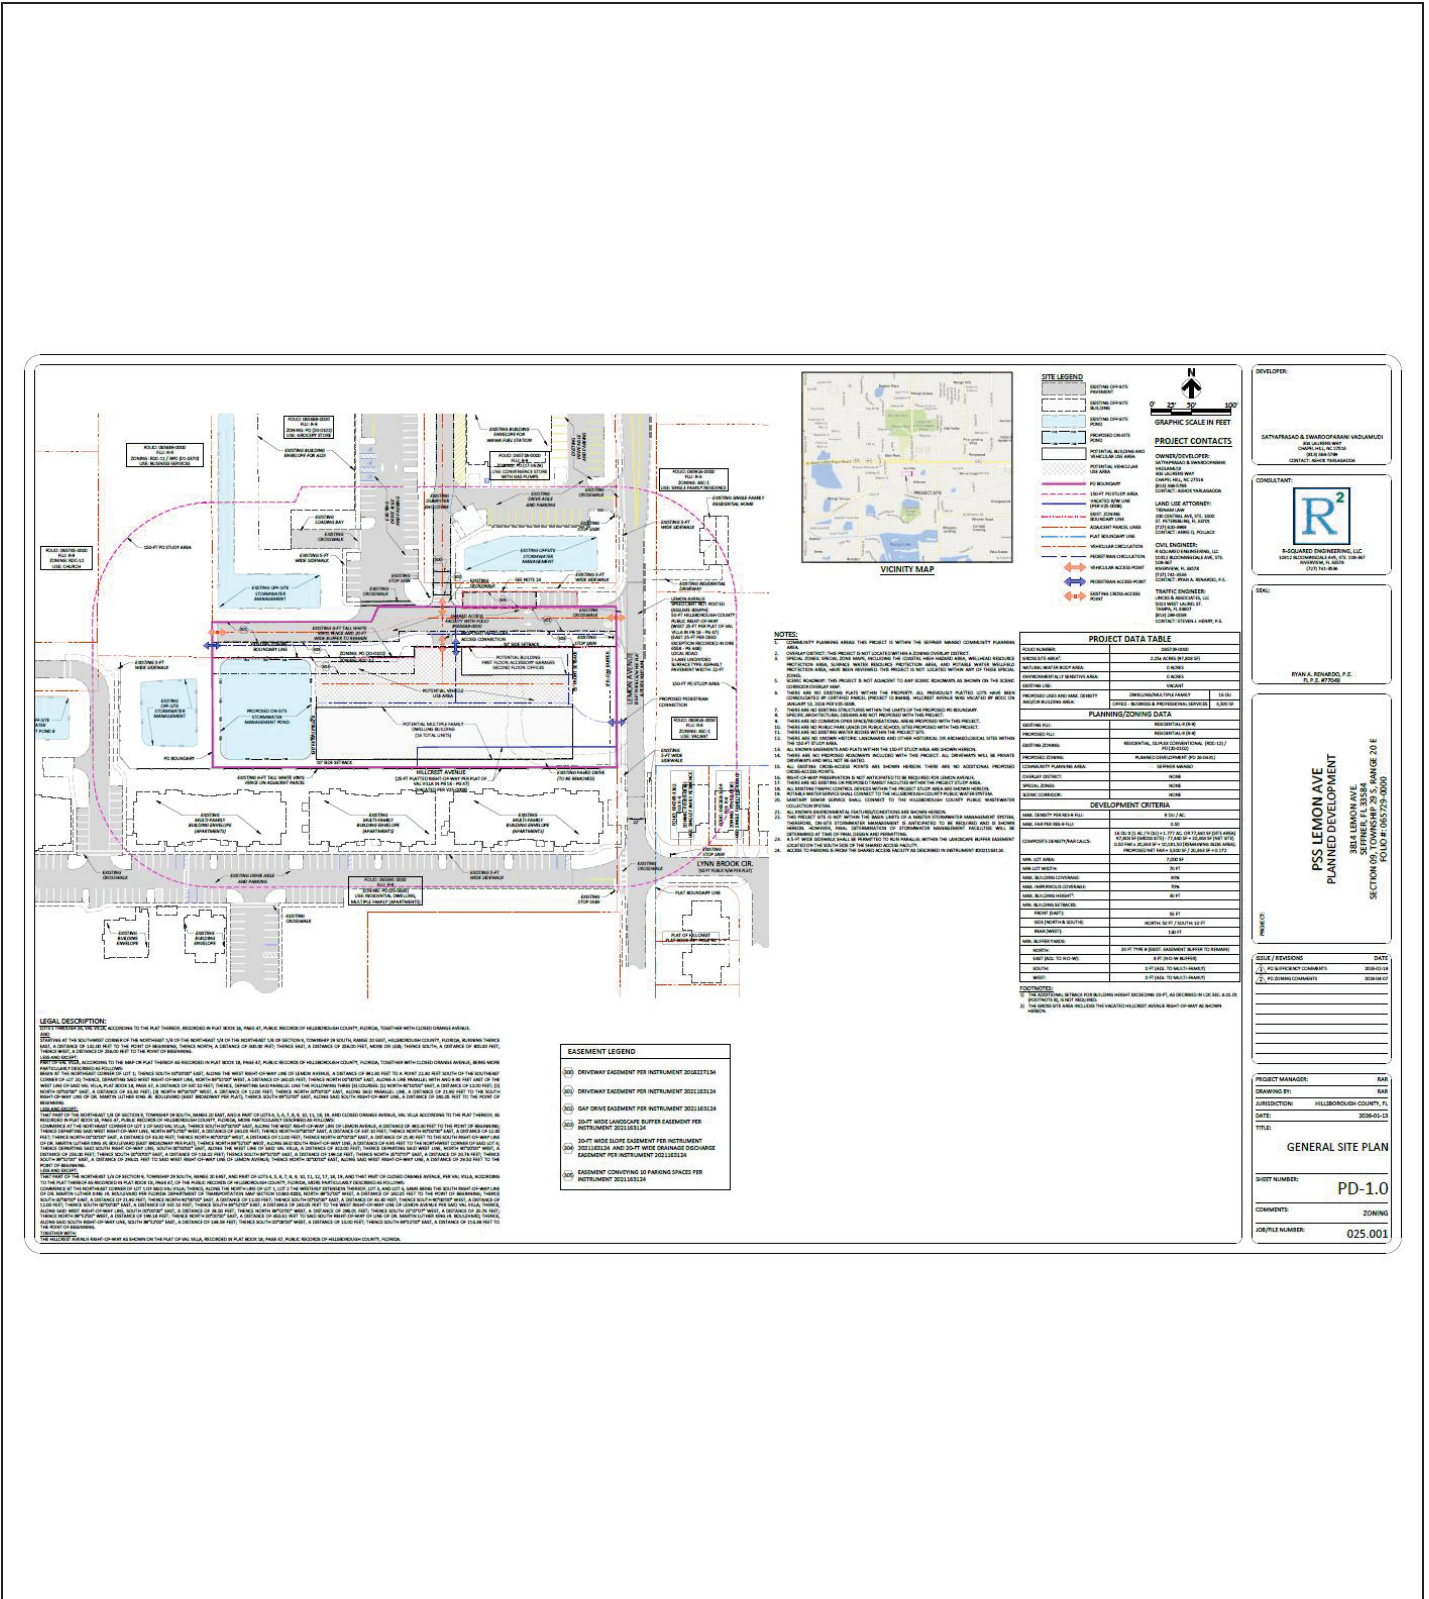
VICINITY MAP

SITE LEGEND

GRAPHIC SCALE IN FEET

PROJECT CONTACTS

OWNER/DEVELOPER:

LAND USE ATTORNEY:

CIVIL ENGINEER:

TRAFFIC ENGINEER:

NOTES:

PROJECT DATA TABLE

PLANNING/ZONING DATA

DEVELOPMENT CRITERIA

FOOTNOTES:

LEGAL DESCRIPTION:

EASEMENT LEGEND

DRIVEWAY EASEMENT PER INSTRUMENT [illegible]

DRIVEWAY EASEMENT PER INSTRUMENT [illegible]

GAP DRIVE EASEMENT PER INSTRUMENT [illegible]

20-FT WIDE LANDSCAPE BUFFER EASEMENT PER INSTRUMENT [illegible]

20-FT WIDE SLOPE EASEMENT PER INSTRUMENT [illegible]

EASEMENT CONVEYING 10 PARKING SPACES PER INSTRUMENT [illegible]

HILLCREST AVENUE

LEMON AVENUE

LYNN BROOK CIR.

DEVELOPER:

SATYAPRASAD & SWAROOPARANI VADLAMUDI

CONSULTANT:

R-SQUARED ENGINEERING, LLC

SEAL:

RYAN A. RENARDO, P.E.

PSS LEMON AVE
PLANNED DEVELOPMENT

3814 LEMON AVE
SEFFNER, FL 33584
SECTION 09, TOWNSHIP 29 S, RANGE 20 E
FOLIO #: 065729-0000

ISSUE / REVISIONS

DATE

PROJECT MANAGER: RAR

DRAWING BY: RAR

JURISDICTION: HILLSBOROUGH COUNTY, FL

DATE:

TITLE:

GENERAL SITE PLAN

SHEET NUMBER:

PD-1.0

COMMENTS: ZONING

JOB/FILE NUMBER: 025.001